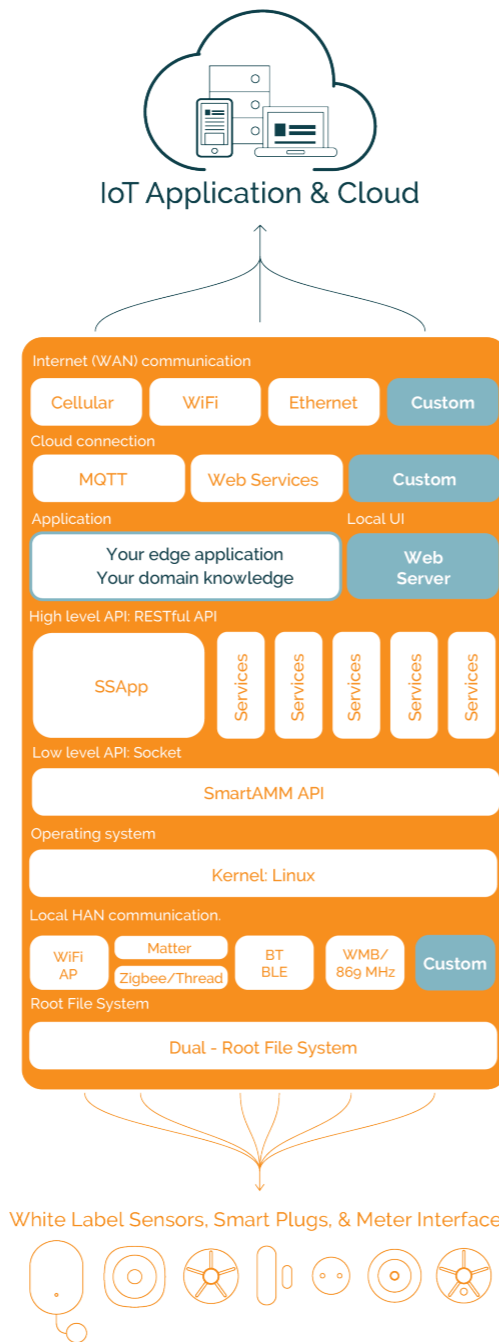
IoT Application & Cloud

Internet (WAN) communication

Cellular

WiFi

Ethernet

Custom

Cloud connection

MQTT

Web Services

Custom

Application

Your edge application
Your domain knowledge

Local UI

Web Server

High level API: RESTful API

SSApp

Services

Services

Services

Services

Services

Low level API: Socket

SmartAMM API

Operating system

Kernel: Linux

Local HAN communication.

WiFi AP

Matter

Zigbee/Thread

BT BLE

WMB/ 869 MHz

Custom

Root File System

Dual - Root File System

White Label Sensors, Smart Plugs, & Meter Interface